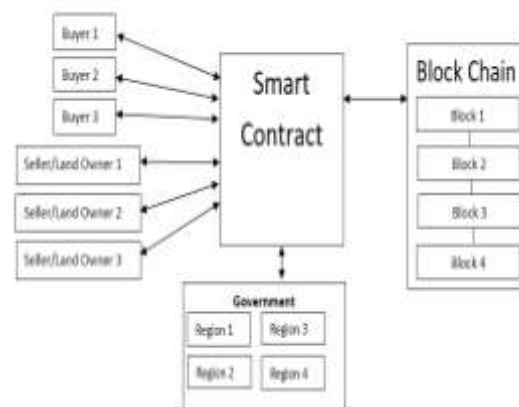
Buyer 1

Buyer 2

Buyer 3

Seller/Land Owner 1

Seller/Land Owner 2

Seller/Land Owner 3

Smart Contract

Block Chain

Block 1

Block 2

Block 3

Block 4

Government

Region 1

Region 3

Region 2

Region 4